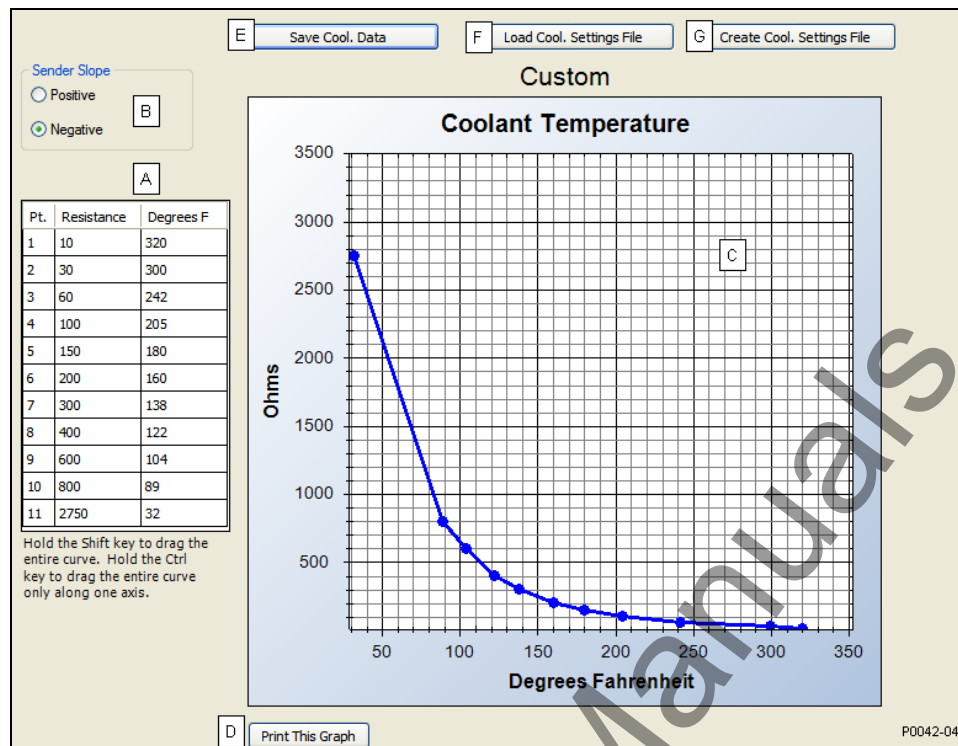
E Save Cool. Data
F Load Cool. Settings File
G Create Cool. Settings File

Sender Slope
Positive
Negative
B

A

| Pt. | Resistance | Degrees F |
|---|---|---|
| 1 | 10 | 320 |
| 2 | 30 | 300 |
| 3 | 60 | 242 |
| 4 | 100 | 205 |
| 5 | 150 | 180 |
| 6 | 200 | 160 |
| 7 | 300 | 138 |
| 8 | 400 | 122 |
| 9 | 600 | 104 |
| 10 | 800 | 89 |
| 11 | 2750 | 32 |

Hold the Shift key to drag the entire curve. Hold the Ctrl key to drag the entire curve only along one axis.

Custom

Coolant Temperature

C

Ohms
3500
3000
2500
2000
1500
1000
500

50 100 150 200 250 300 350
Degrees Fahrenheit

D Print This Graph

P0042-04

Manuals